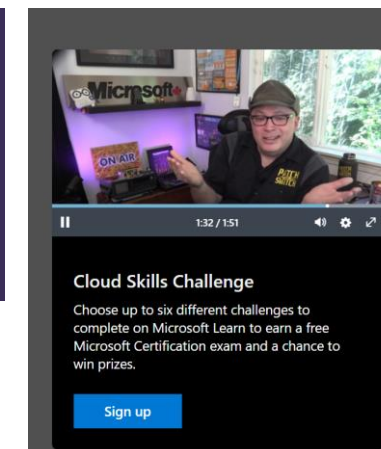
Microsoft

ON AIR

1:32 / 1:51

Cloud Skills Challenge

Choose up to six different challenges to complete on Microsoft Learn to earn a free Microsoft Certification exam and a chance to win prizes.

Sign up